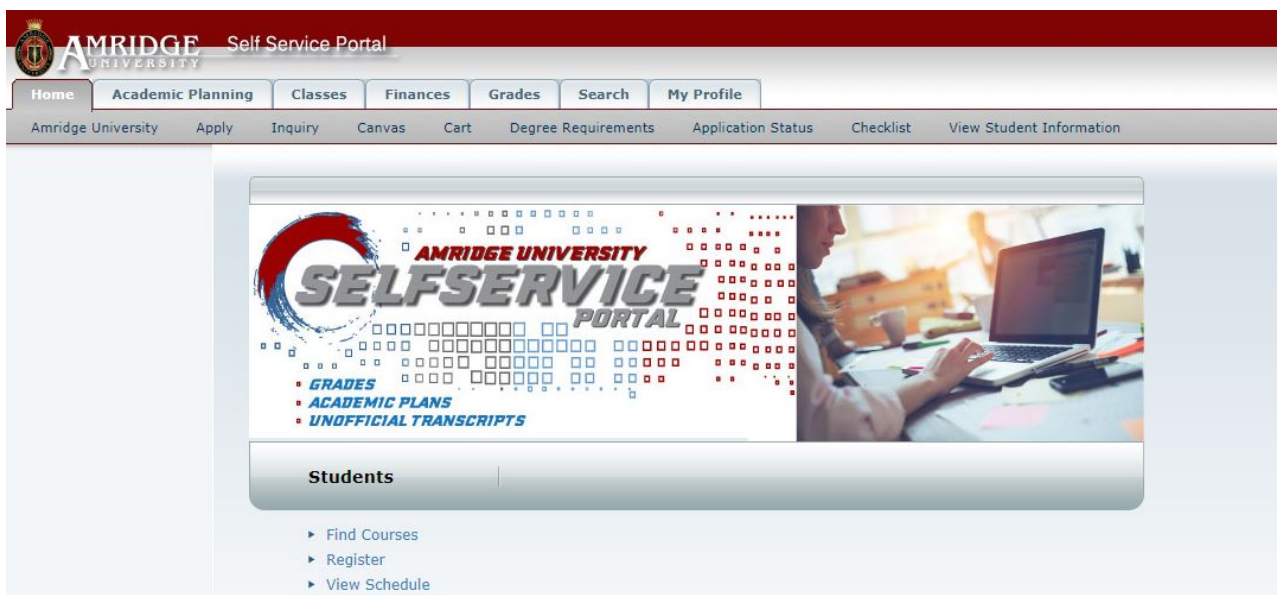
AMRIDGE UNIVERSITY Self Service Portal

Home | Academic Planning | Classes | Finances | Grades | Search | My Profile

Amridge University | Apply | Inquiry | Canvas | Cart | Degree Requirements | Application Status | Checklist | View Student Information

AMRIDGE UNIVERSITY
SELFSERVICE
PORTAL
• GRADES
• ACADEMIC PLANS
• UNOFFICIAL TRANSCRIPTS

Students

▸ Find Courses
▸ Register
▸ View Schedule